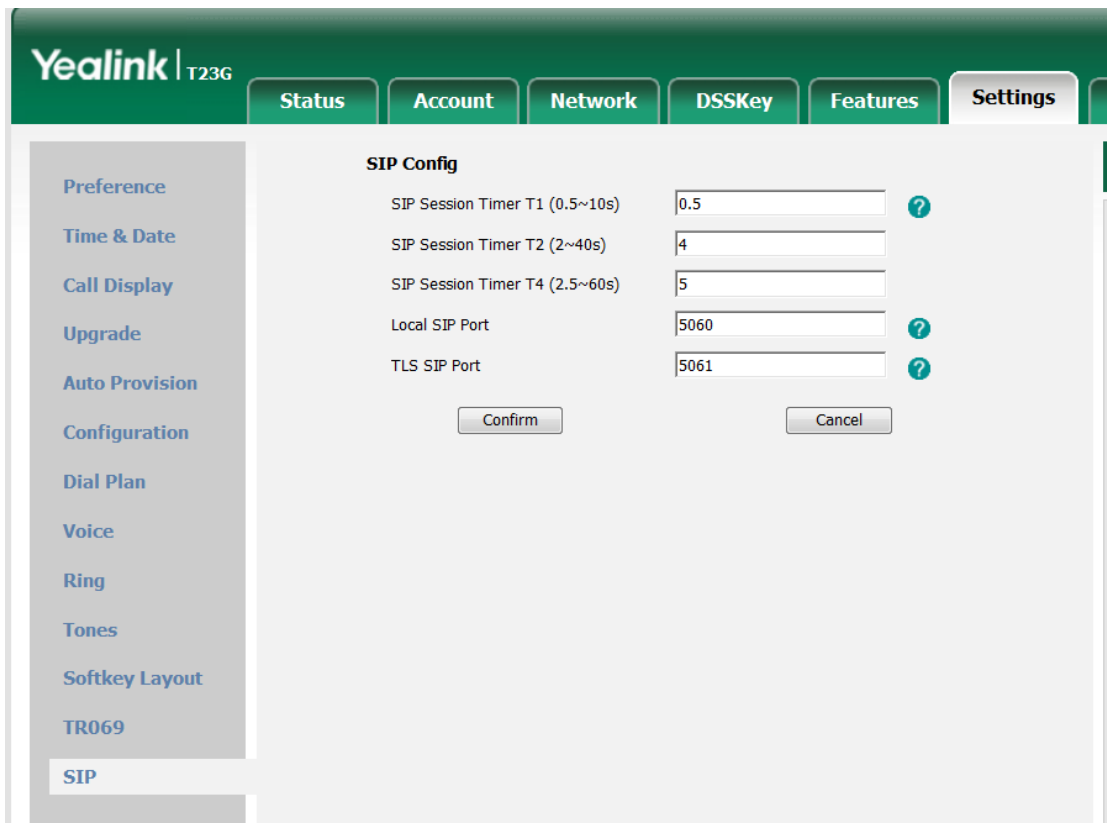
Yealink | T23G

Status
Account
Network
DSSKey
Features
Settings

Preference
Time & Date
Call Display
Upgrade
Auto Provision
Configuration
Dial Plan
Voice
Ring
Tones
Softkey Layout
TR069
SIP

SIP Config

| | |
|---|---|
| SIP Session Timer T1 (0.5~10s) | 0.5 |
| SIP Session Timer T2 (2~40s) | 4 |
| SIP Session Timer T4 (2.5~60s) | 5 |
| Local SIP Port | 5060 |
| TLS SIP Port | 5061 |

Confirm
Cancel